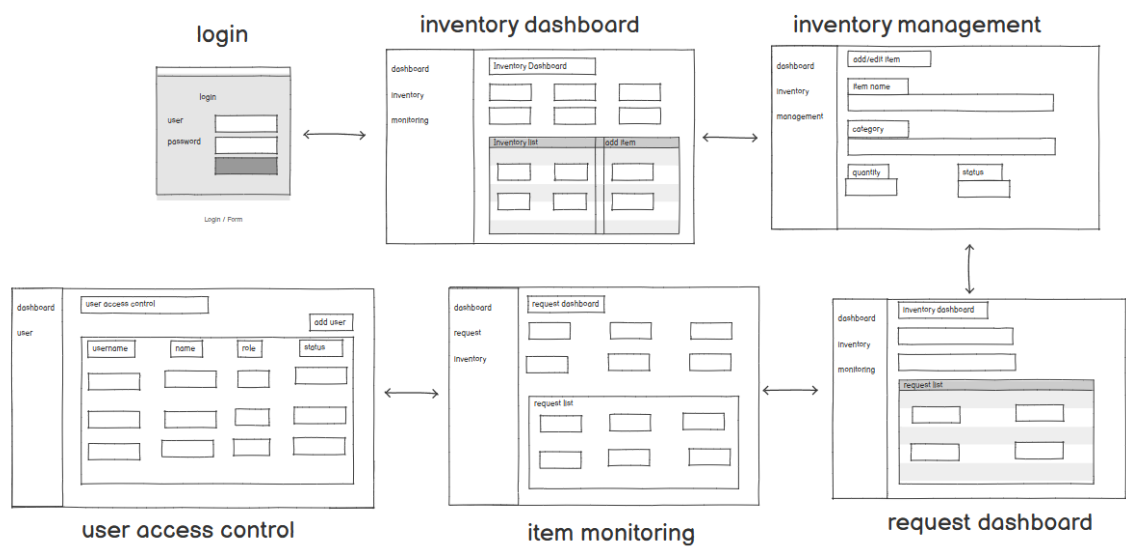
login

login

user

password

Login / Form

inventory dashboard

dashboard

inventory

monitoring

Inventory Dashboard

inventory list

add item

inventory management

dashboard

inventory

management

add/edit item

item name

category

quantity

status

user access control

dashboard

user

user access control

add user

username

name

role

status

item monitoring

dashboard

request

inventory

request dashboard

request list

request dashboard

dashboard

inventory

monitoring

inventory dashboard

request list